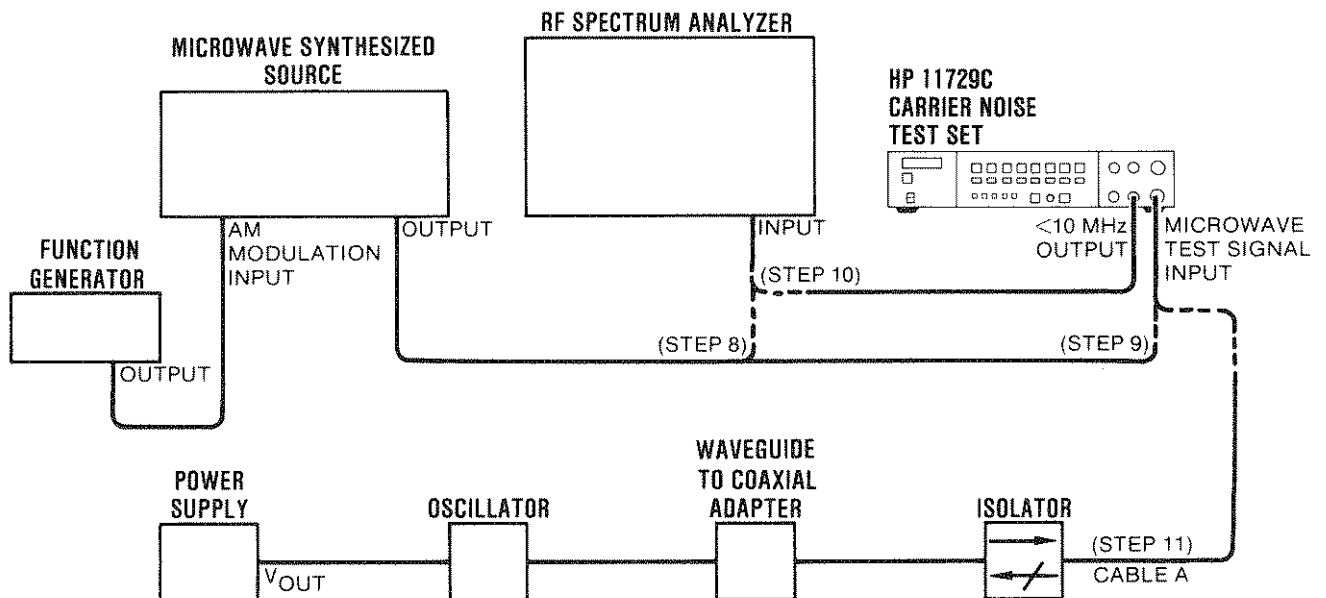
MICROWAVE SYNTHESIZED SOURCE

RF SPECTRUM ANALYZER

HP 11729C CARRIER NOISE TEST SET

FUNCTION GENERATOR

AM MODULATION INPUT

OUTPUT

INPUT

<10 MHz OUTPUT

MICROWAVE TEST SIGNAL INPUT

(STEP 10)

(STEP 8)

(STEP 9)

OUTPUT

POWER SUPPLY

$V_{OUT}$

OSCILLATOR

WAVEGUIDE TO COAXIAL ADAPTER

ISOLATOR

(STEP 11) CABLE A